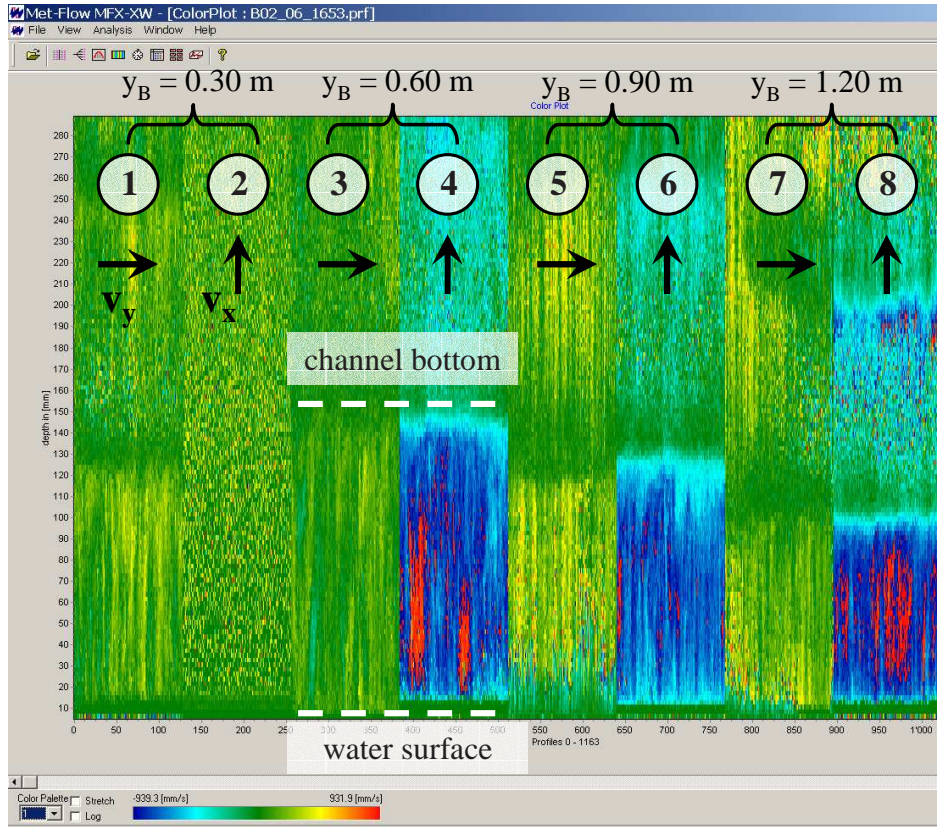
Met-Flow MFX-XW - [ColorPlot : B02_06_1653.prf]
File View Analysis Window Help

$y_B$ = 0.30 m
$y_B$ = 0.60 m
$y_B$ = 0.90 m
$y_B$ = 1.20 m
Color Plot

1 2 3 4 5 6 7 8

$v_y$
$v_x$

channel bottom

280
270
260
250
240
230
220
210
200
190
180
170
160
150
140
130
120
110
100
90
80
70
60
50
40
30
20
10

depth in [mm]

0 50 100 150 200 250 300 350 400 450 500 550 600 650 700 750 800 850 900 950 1'000

Profiles 0 - 1163

water surface

Color Palette
1
Stretch
Log
-939.3 [mm/s]
931.9 [mm/s]